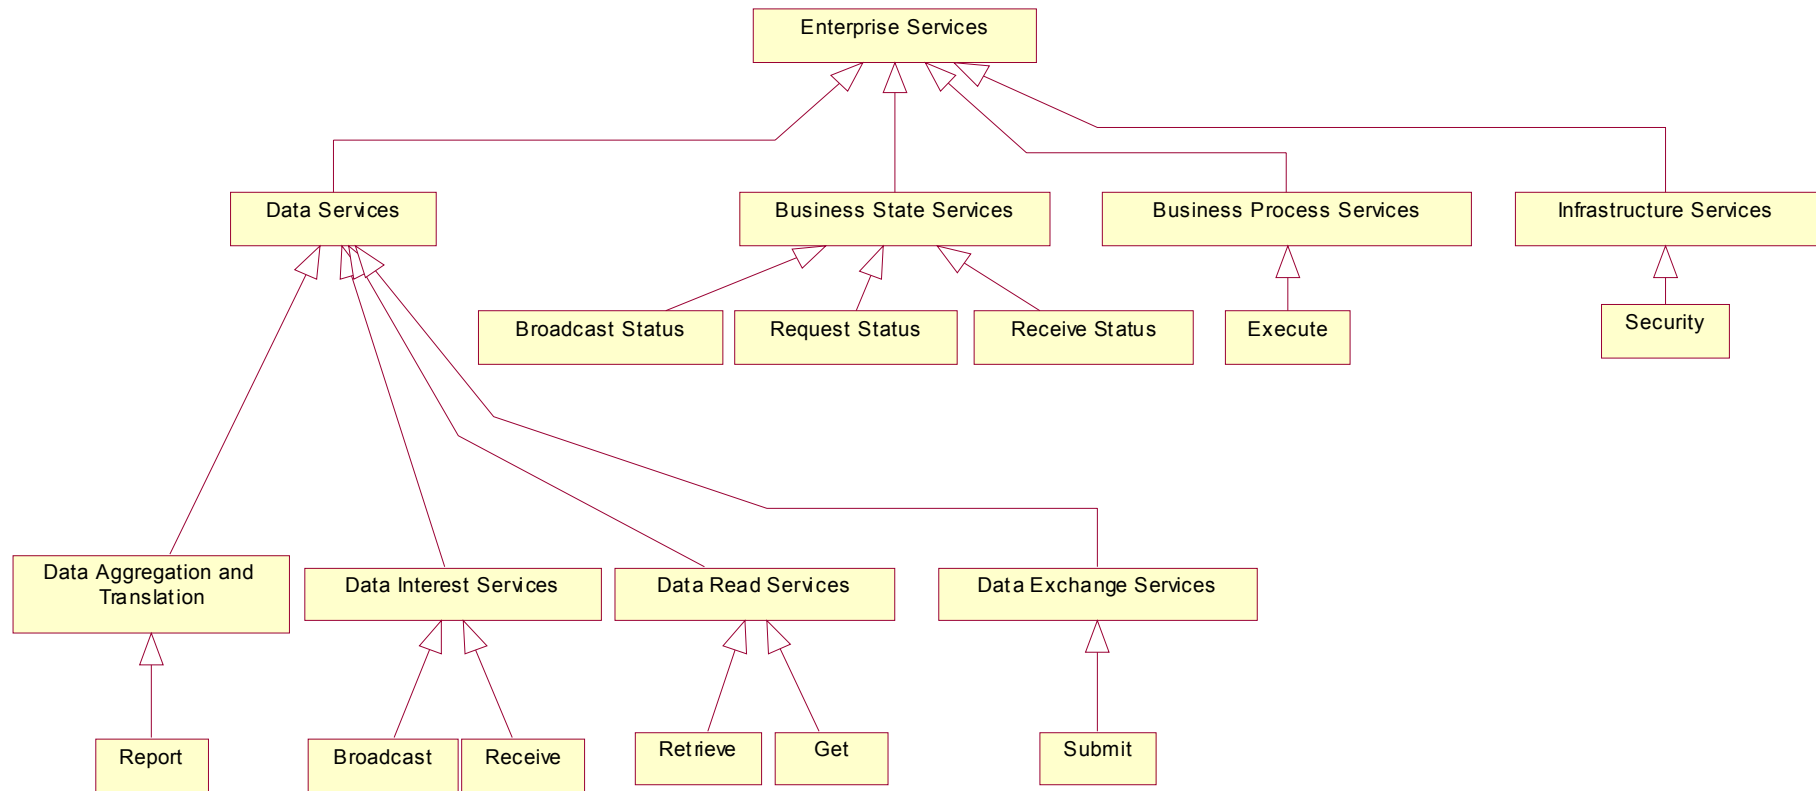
Enterprise Services

Data Services

Business State Services

Business Process Services

Infrastructure Services

Broadcast Status

Request Status

Receive Status

Execute

Security

Data Aggregation and Translation

Data Interest Services

Data Read Services

Data Exchange Services

Report

Broadcast

Receive

Retrieve

Get

Submit